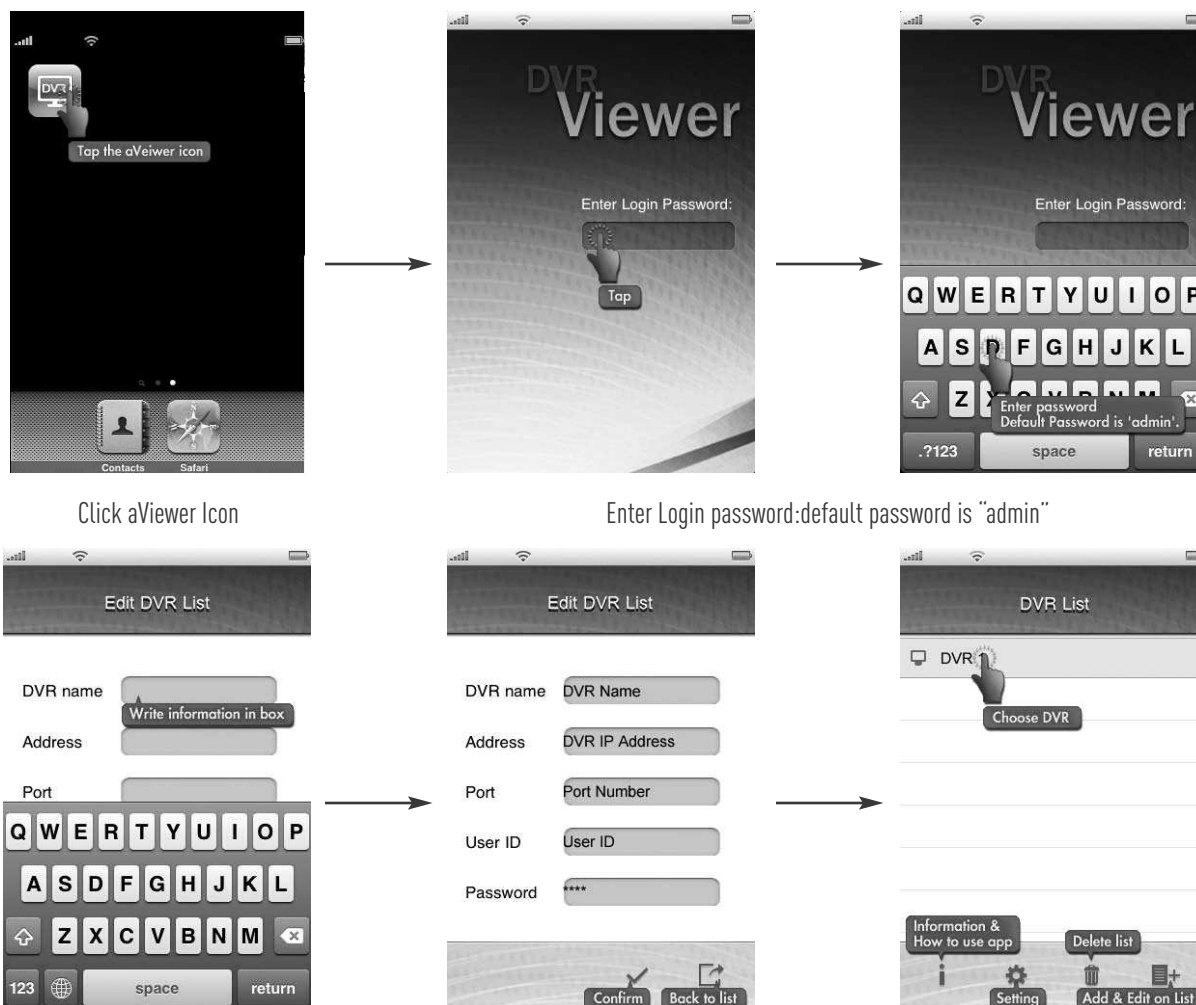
DVR

Tap the aVeiwer icon

Contacts Safari

DVR Viewer

Enter Login Password:

Tap

DVR Viewer

Enter Login Password:

Q W E R T Y U I O P
A S D F G H J K L
Z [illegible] M
Enter password
Default Password is 'admin'.
.?123 space return

Click aViewer Icon

Enter Login password:default password is "admin"

Edit DVR List

DVR name
Write information in box
Address
Port
Q W E R T Y U I O P
A S D F G H J K L
Z X C V B N M
123 space return

Edit DVR List

DVR name DVR Name
Address DVR IP Address
Port Port Number
User ID User ID
Password ****

Confirm Back to list

DVR List

DVR 1

Choose DVR

Information & How to use app
Setting
Delete list
Add & Edit on List